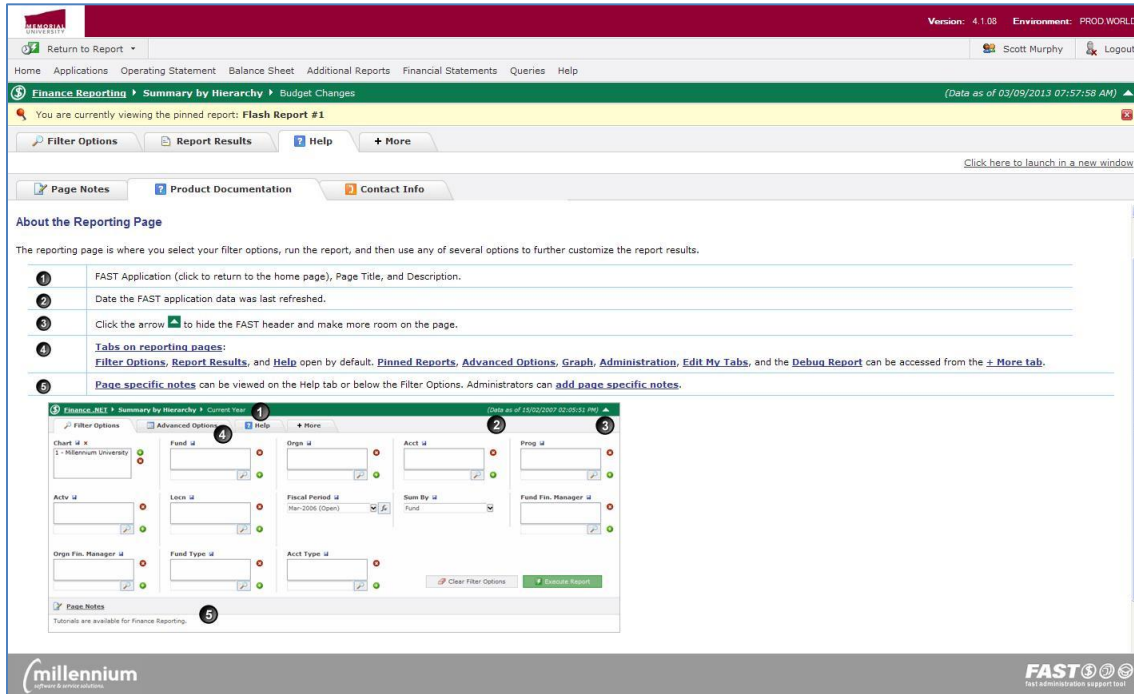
MEMORIAL UNIVERSITY

Version: 4.1.08 Environment: PROD.WORLD

Return to Report

Scott Murphy Logout

Home Applications Operating Statement Balance Sheet Additional Reports Financial Statements Queries Help

Finance Reporting ▸ Summary by Hierarchy ▸ Budget Changes (Data as of 03/09/2013 07:57:58 AM)

You are currently viewing the pinned report: Flash Report #1

Filter Options Report Results Help + More

Click here to launch in a new window

Page Notes Product Documentation Contact Info

About the Reporting Page

The reporting page is where you select your filter options, run the report, and then use any of several options to further customize the report results.

| | |
|---|---|
| 1 | FAST Application (click to return to the home page), Page Title, and Description. |
| 2 | Date the FAST application data was last refreshed. |
| 3 | Click the arrow to hide the FAST header and make more room on the page. |
| 4 | Tabs on reporting pages: Filter Options, Report Results, and Help open by default. Pinned Reports, Advanced Options, Graph, Administration, Edit My Tabs, and the Debug Report can be accessed from the + More tab. |
| 5 | Page specific notes can be viewed on the Help tab or below the Filter Options. Administrators can add page specific notes. |

Finance.NET ▸ Summary by Hierarchy ▸ Current Year 1 (Data as of 15/02/2007 02:05:51 PM) 2 3

Filter Options Advanced Options 4 Help + More

Chart 1 - Millennium University Fund Orgn Acct Prog

Actv Locn Fiscal Period Mar-2006 (Open) Sum By Fund Fund Fin. Manager

Orgn Fin. Manager Fund Type Acct Type

Clear Filter Options Execute Report

Page Notes 5

Tutorials are available for Finance Reporting.

millennium software & service solutions

FAST fast administration support tool